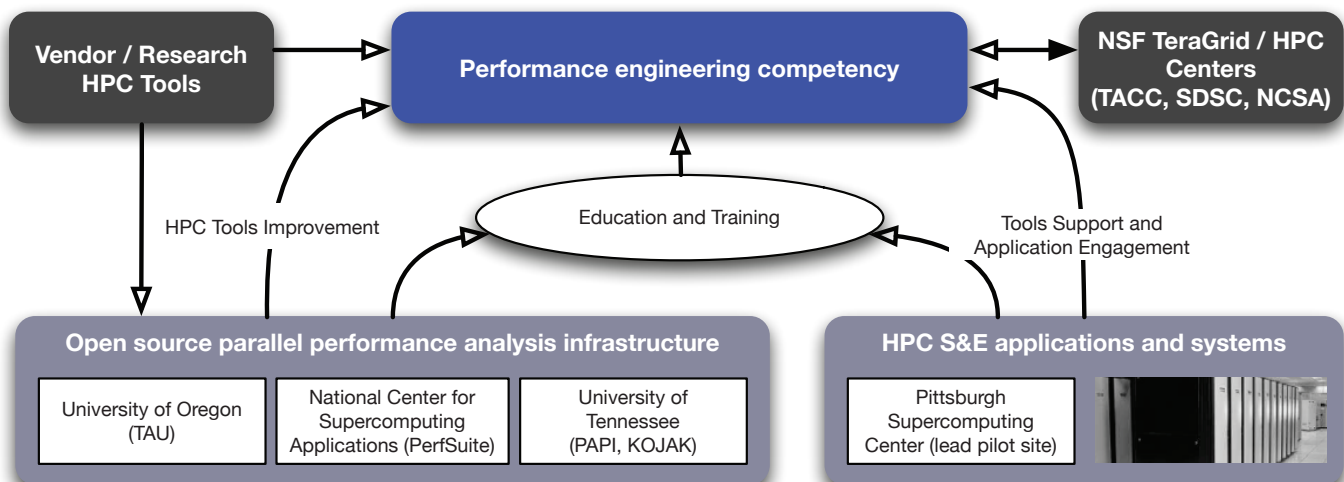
Vendor / Research HPC Tools

Performance engineering competency

NSF TeraGrid / HPC Centers (TACC, SDSC, NCSA)

HPC Tools Improvement

Education and Training

Tools Support and Application Engagement

Open source parallel performance analysis infrastructure

University of Oregon (TAU)

National Center for Supercomputing Applications (PerfSuite)

University of Tennessee (PAPI, KOJAK)

HPC S&E applications and systems

Pittsburgh Supercomputing Center (lead pilot site)